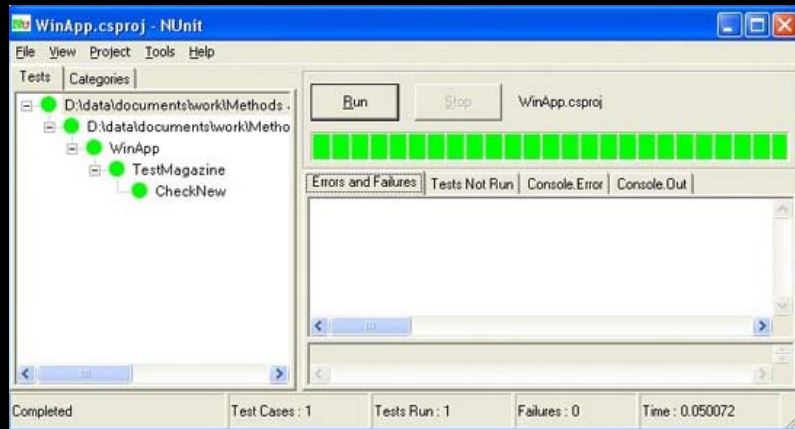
WinApp.csproj - NUnit

File View Project Tools Help

Tests Categories

D:\data\documents\work\Methods

D:\data\documents\work\Metho

WinApp

TestMagazine

CheckNew

Run Stop WinApp.csproj

Errors and Failures Tests Not Run Console.Error Console.Out

Completed Test Cases : 1 Tests Run : 1 Failures : 0 Time : 0.050072